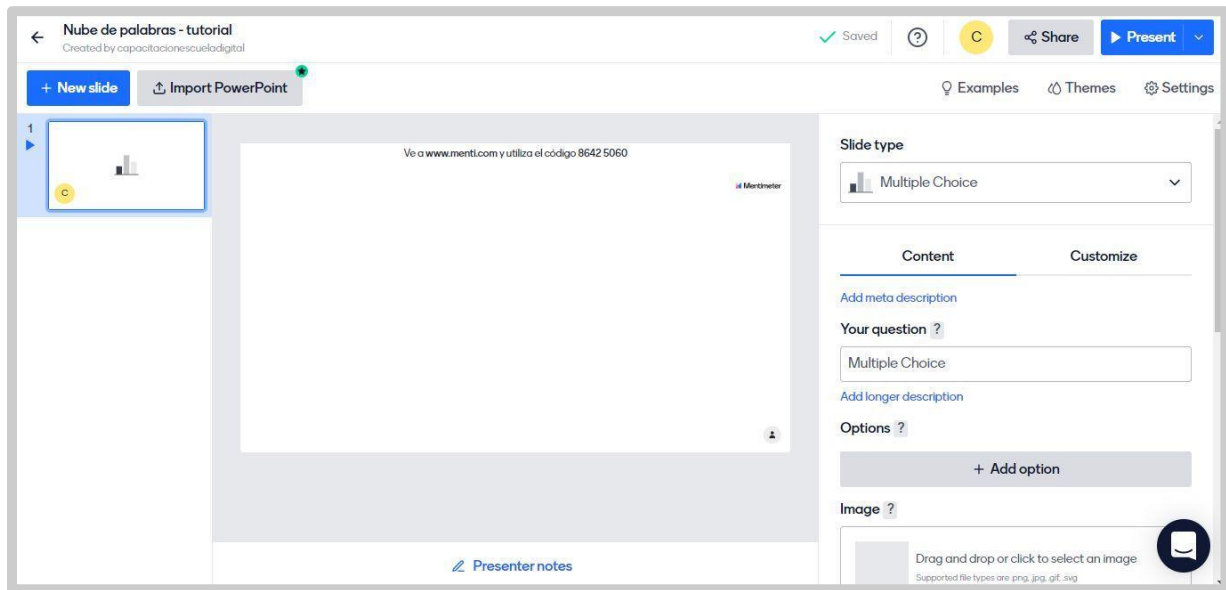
Nube de palabras - tutorial
Created by capacitacionescueladigital

Saved
C
Share
Present

+ New slide
Import PowerPoint

Examples
Themes
Settings

1
C

Ve a www.menti.com y utiliza el código 8642 5060
Mentimeter

Presenter notes

Slide type
Multiple Choice

Content
Customize

Add meta description
Your question ?
Multiple Choice
Add longer description
Options ?
+ Add option
Image ?
Drag and drop or click to select an image
Supported file types are .png, .jpg, .gif, .svg